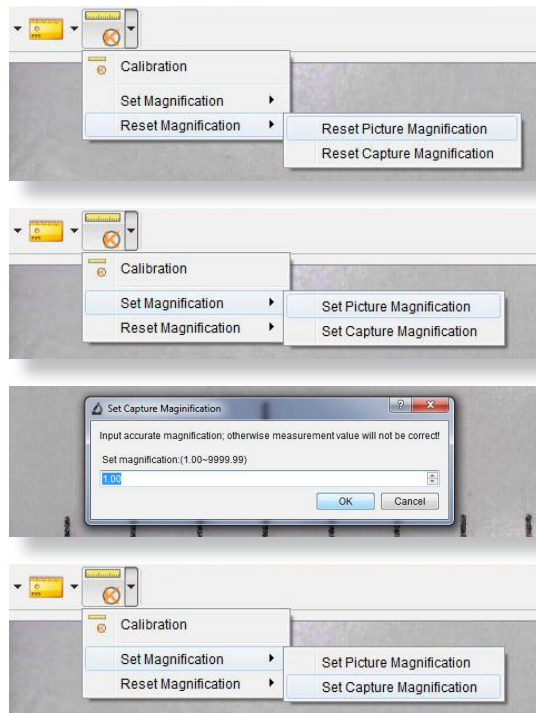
Calibration
Set Magnification
Reset Magnification
Reset Picture Magnification
Reset Capture Magnification

Calibration
Set Magnification
Reset Magnification
Set Picture Magnification
Set Capture Magnification

Set Capture Maginification
?
Input accurate magnification; otherwise measurement value will not be correct!
Set magnification:(1.00~9999.99)
1.00
OK
Cancel

Calibration
Set Magnification
Reset Magnification
Set Picture Magnification
Set Capture Magnification